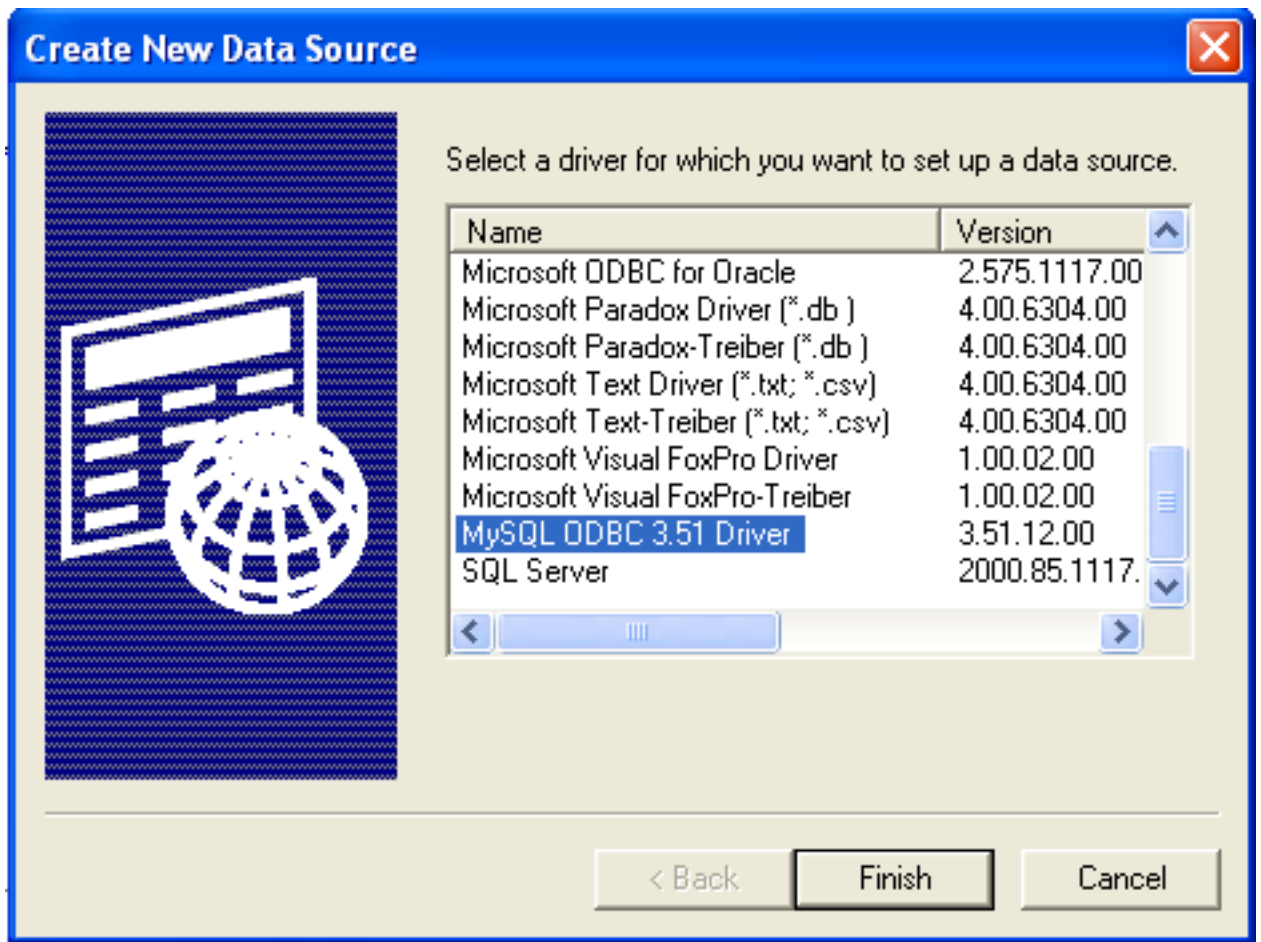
Create New Data Source

Select a driver for which you want to set up a data source.

| Name | Version |
|---|---|
| Microsoft ODBC for Oracle | 2.575.1117.00 |
| Microsoft Paradox Driver (*.db ) | 4.00.6304.00 |
| Microsoft Paradox-Treiber (*.db ) | 4.00.6304.00 |
| Microsoft Text Driver (*.txt; *.csv) | 4.00.6304.00 |
| Microsoft Text-Treiber (*.txt; *.csv) | 4.00.6304.00 |
| Microsoft Visual FoxPro Driver | 1.00.02.00 |
| Microsoft Visual FoxPro-Treiber | 1.00.02.00 |
| MySQL ODBC 3.51 Driver | 3.51.12.00 |
| SQL Server | 2000.85.1117. |

< Back
Finish
Cancel